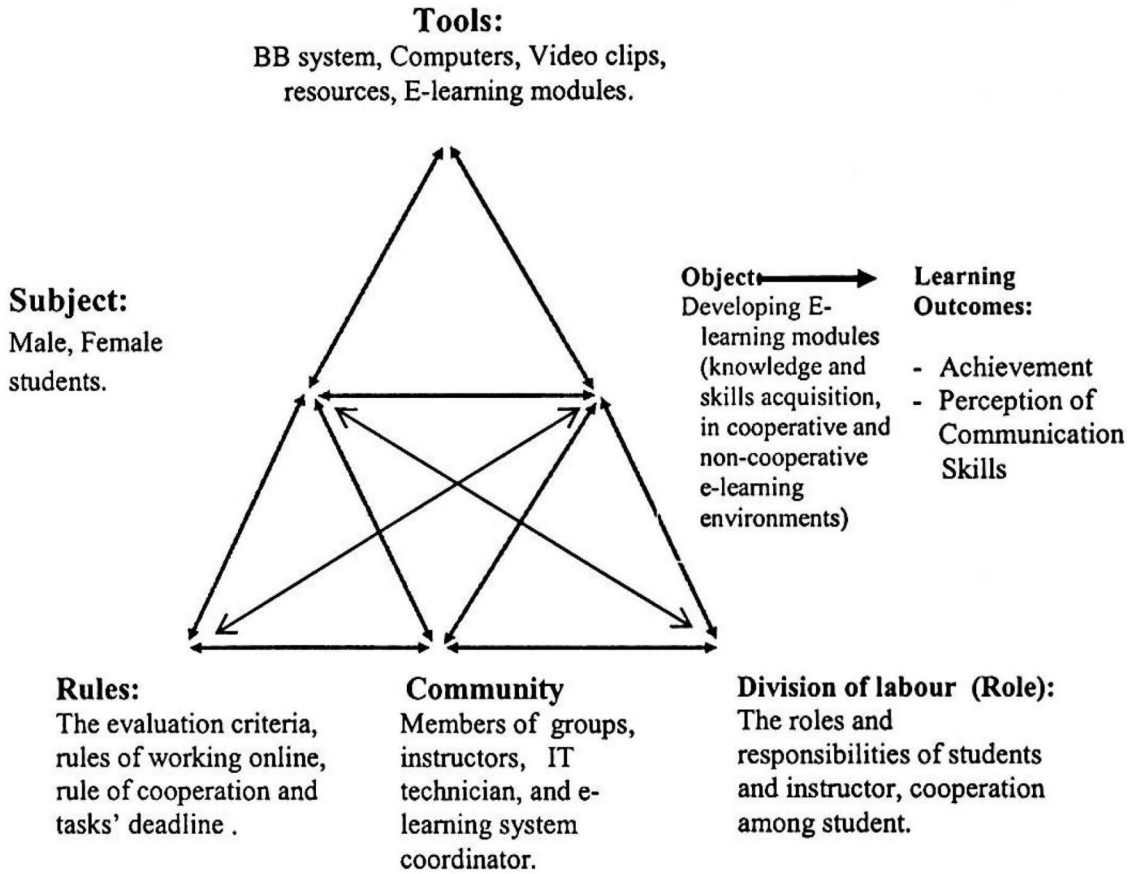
Tools:
BB system, Computers, Video clips, resources, E-learning modules.

Subject:
Male, Female students.

Object
Developing E-learning modules (knowledge and skills acquisition, in cooperative and non-cooperative e-learning environments)

Learning Outcomes:
- Achievement
- Perception of Communication Skills

Rules:
The evaluation criteria, rules of working online, rule of cooperation and tasks' deadline .

Community
Members of groups, instructors, IT technician, and e-learning system coordinator.

Division of labour (Role):
The roles and responsibilities of students and instructor, cooperation among student.